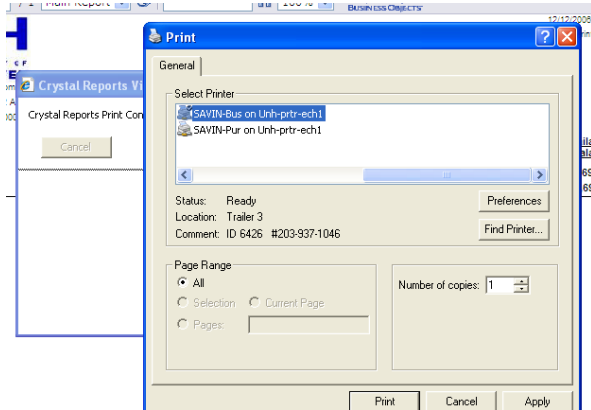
/ 1 Main Report 100%
BUSINESS OBJECTS
12/12/2006
Crystal Reports Vi
Crystal Reports Print Con
Cancel
Print
General
Select Printer
SAVIN-Bus on Unh-prtr-ech1
SAVIN-Pur on Unh-prtr-ech1
Status: Ready
Location: Trailer 3
Comment: ID 6426 #203-937-1046
Preferences
Find Printer...
Page Range
All
Selection
Current Page
Pages:
Number of copies: 1
Print
Cancel
Apply